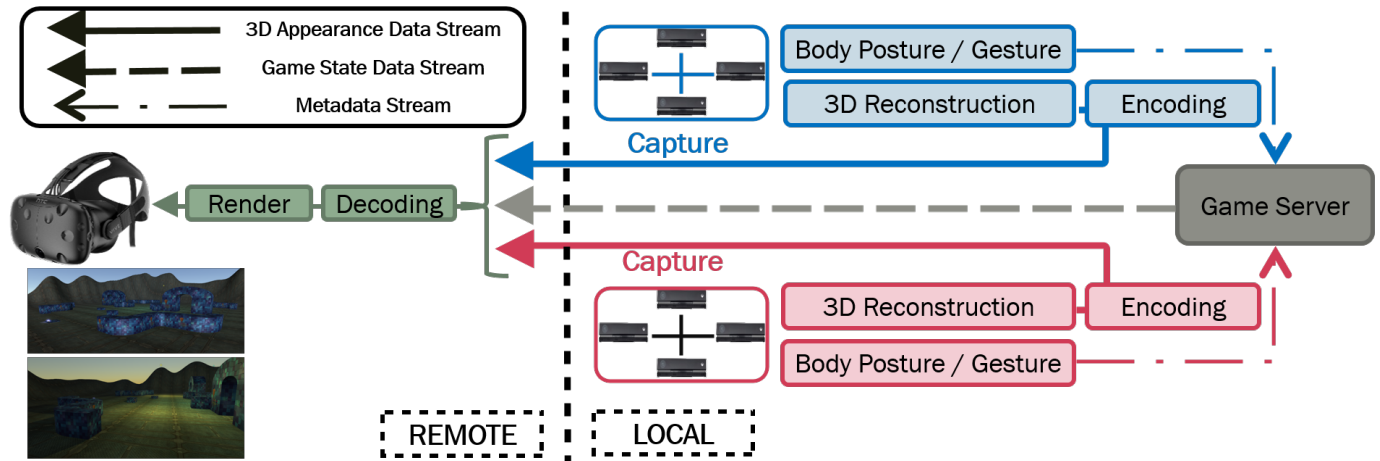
3D Appearance Data Stream
Game State Data Stream
Metadata Stream

Body Posture / Gesture
3D Reconstruction
Encoding
Capture

Render
Decoding

Game Server

Capture
3D Reconstruction
Encoding
Body Posture / Gesture

REMOTE
LOCAL